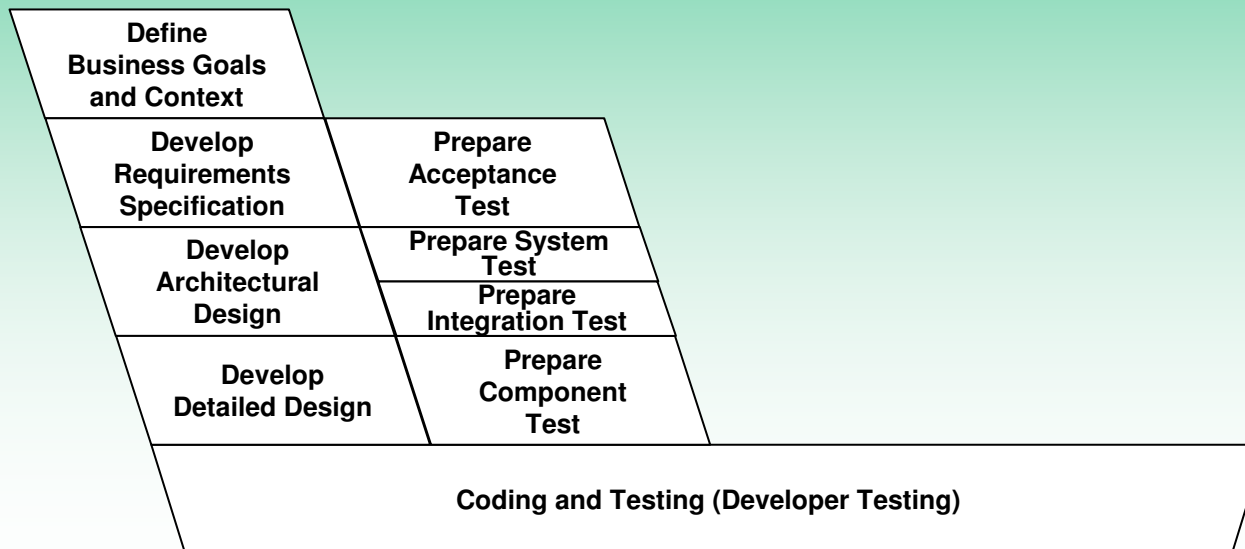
Define Business Goals and Context

Develop Requirements Specification

Prepare Acceptance Test

Develop Architectural Design

Prepare System Test

Prepare Integration Test

Develop Detailed Design

Prepare Component Test

Coding and Testing (Developer Testing)